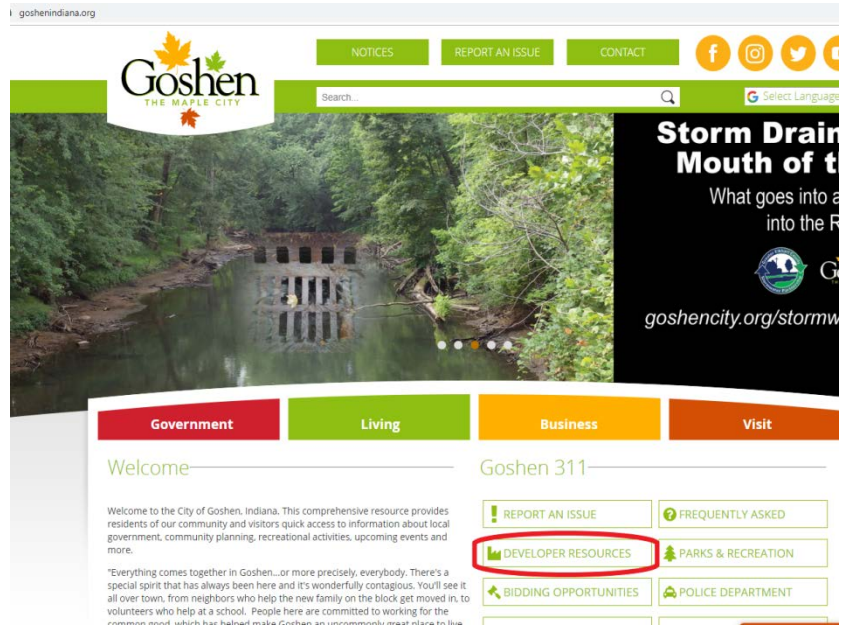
goshenindiana.org

Goshen
THE MAPLE CITY

NOTICES
REPORT AN ISSUE
CONTACT

Search...

Select Language

Storm Drain
Mouth of t
What goes into a
into the R

goshencity.org/stormw

Government
Living
Business
Visit

Welcome

Welcome to the City of Goshen, Indiana. This comprehensive resource provides residents of our community and visitors quick access to information about local government, community planning, recreational activities, upcoming events and more.

"Everything comes together in Goshen...or more precisely, everybody. There's a special spirit that has always been here and it's wonderfully contagious. You'll see it all over town, from neighbors who help the new family on the block get moved in, to volunteers who help at a school. People here are committed to working for the common good, which has helped make Goshen an uncommonly great place to live

Goshen 311

REPORT AN ISSUE
FREQUENTLY ASKED
DEVELOPER RESOURCES
PARKS & RECREATION
BIDDING OPPORTUNITIES
POLICE DEPARTMENT